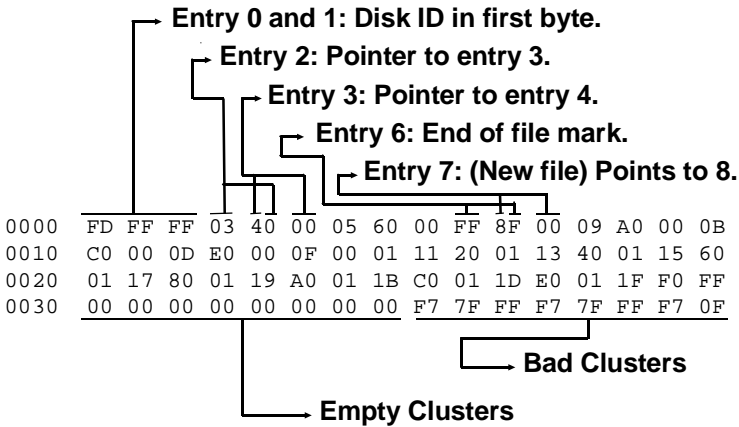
Entry 0 and 1: Disk ID in first byte.
Entry 2: Pointer to entry 3.
Entry 3: Pointer to entry 4.
Entry 6: End of file mark.
Entry 7: (New file) Points to 8.

0000 FD FF FF 03 40 00 05 60 00 FF 8F 00 09 A0 00 0B
0010 C0 00 0D E0 00 0F 00 01 11 20 01 13 40 01 15 60
0020 01 17 80 01 19 A0 01 1B C0 01 1D E0 01 1F F0 FF
0030 00 00 00 00 00 00 00 00 F7 7F FF F7 7F FF F7 0F

Bad Clusters
Empty Clusters